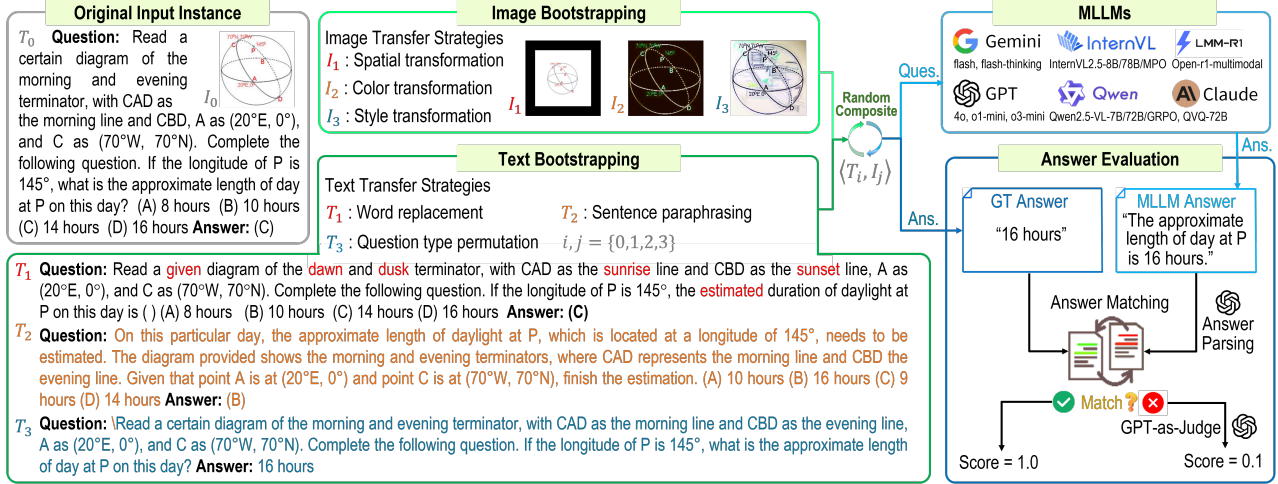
Original Input Instance

$T_0$ Question: Read a certain diagram of the morning and evening terminator, with CAD as the morning line and CBD, A as (20°E, 0°), and C as (70°W, 70°N). Complete the following question. If the longitude of P is 145°, what is the approximate length of day at P on this day? (A) 8 hours (B) 10 hours (C) 14 hours (D) 16 hours Answer: (C)

$I_0$

Image Bootstrapping

Image Transfer Strategies
$I_1$ : Spatial transformation
$I_2$ : Color transformation
$I_3$ : Style transformation

$I_1$ $I_2$ $I_3$

Text Bootstrapping

Text Transfer Strategies
$T_1$ : Word replacement
$T_2$ : Sentence paraphrasing
$T_3$ : Question type permutation
$i, j = \{0,1,2,3\}$

Random Composite
$\langle T_i, I_j \rangle$

Ques.

Ans.

MLLMs

Gemini
flash, flash-thinking
InternVL
InternVL2.5-8B/78B/MPO
LMM-R1
Open-r1-multimodal
GPT
4o, o1-mini, o3-mini
Qwen
Qwen2.5-VL-7B/72B/GRPO, QVQ-72B
Claude

Ans.

Answer Evaluation

GT Answer
"16 hours"

MLLM Answer
"The approximate length of day at P is 16 hours."

Answer Matching

Answer Parsing

Match

GPT-as-Judge

Score = 1.0

Score = 0.1

$T_1$ Question: Read a given diagram of the dawn and dusk terminator, with CAD as the sunrise line and CBD as the sunset line, A as (20°E, 0°), and C as (70°W, 70°N). Complete the following question. If the longitude of P is 145°, the estimated duration of daylight at P on this day is ( ) (A) 8 hours (B) 10 hours (C) 14 hours (D) 16 hours Answer: (C)

$T_2$ Question: On this particular day, the approximate length of daylight at P, which is located at a longitude of 145°, needs to be estimated. The diagram provided shows the morning and evening terminators, where CAD represents the morning line and CBD the evening line. Given that point A is at (20°E, 0°) and point C is at (70°W, 70°N), finish the estimation. (A) 10 hours (B) 16 hours (C) 9 hours (D) 14 hours Answer: (B)

$T_3$ Question: \Read a certain diagram of the morning and evening terminator, with CAD as the morning line and CBD as the evening line, A as (20°E, 0°), and C as (70°W, 70°N). Complete the following question. If the longitude of P is 145°, what is the approximate length of day at P on this day? Answer: 16 hours